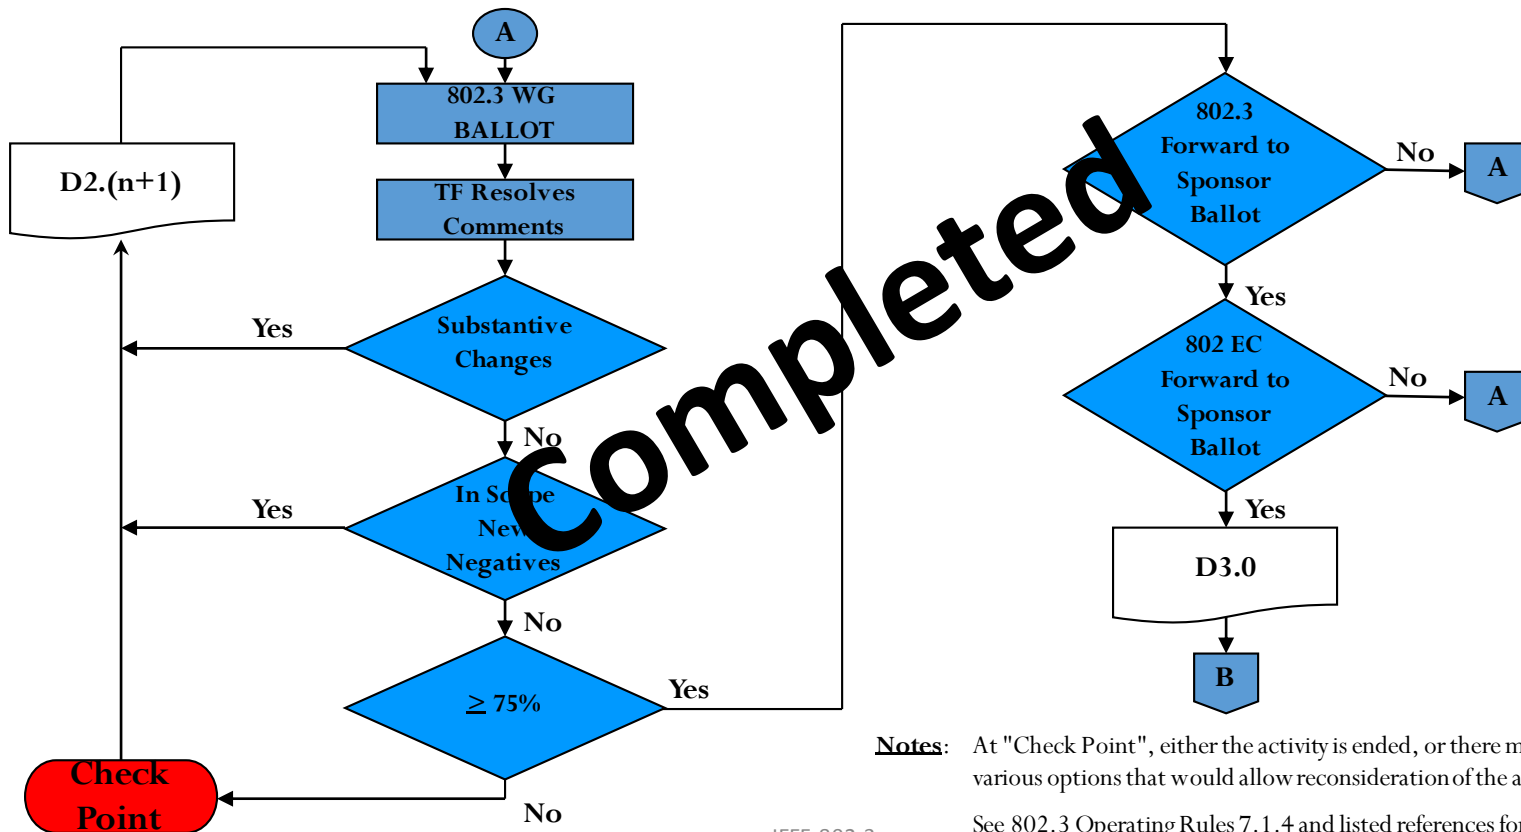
A

802.3 WG BALLOT

D2.(n+1)

TF Resolves Comments

Substantive Changes

Yes

No

In Sc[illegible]pe New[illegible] Negatives

Yes

No

$\geq$ 75%

Yes

Check Point

No

Completed

802.3 Forward to Sponsor Ballot

No

A

Yes

802 EC Forward to Sponsor Ballot

No

A

Yes

D3.0

B

Notes: At "Check Point", either the activity is ended, or there m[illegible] various options that would allow reconsideration of the a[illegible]

See 802.3 Operating Rules 7.1.4 and listed references fo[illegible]

IEEE 802.3